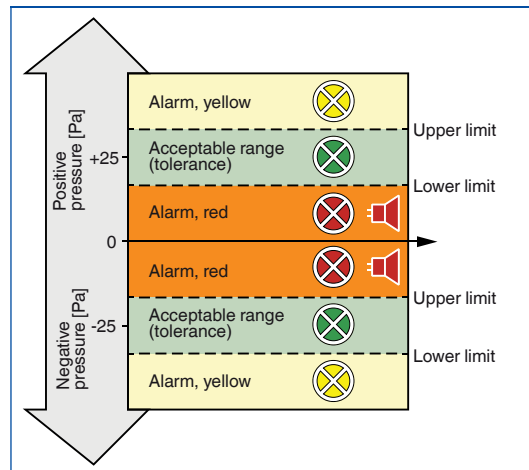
Positive pressure [Pa]

Negative pressure [Pa]

+25

0

-25

Alarm, yellow

Upper limit

Acceptable range (tolerance)

Lower limit

Alarm, red

Alarm, red

Upper limit

Acceptable range (tolerance)

Lower limit

Alarm, yellow